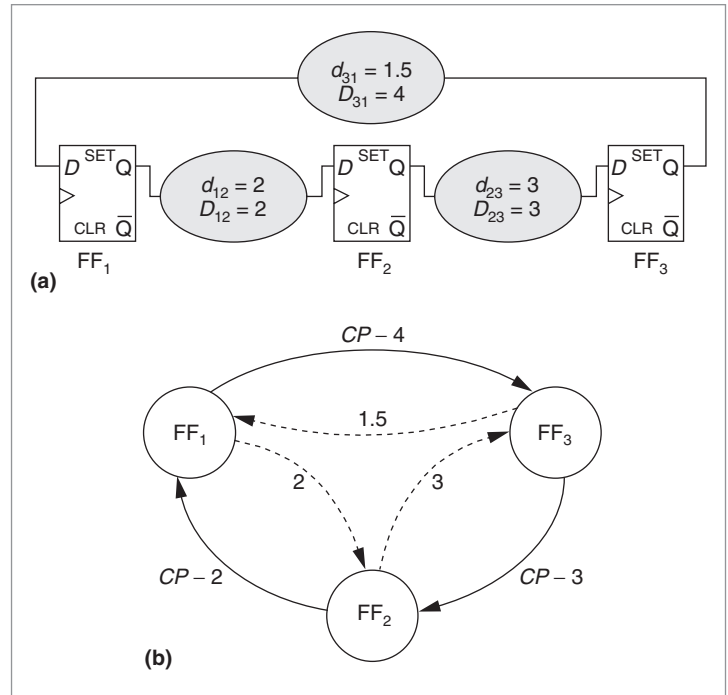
$d_{31} = 1.5$
$D_{31} = 4$

D SET Q
CLR $\overline{Q}$
FF$_1$

$d_{12} = 2$
$D_{12} = 2$

D SET Q
CLR $\overline{Q}$
FF$_2$

$d_{23} = 3$
$D_{23} = 3$

D SET Q
CLR $\overline{Q}$
FF$_3$

(a)

$CP - 4$

1.5

FF$_1$

FF$_3$

2

3

$CP - 2$

$CP - 3$

FF$_2$

(b)